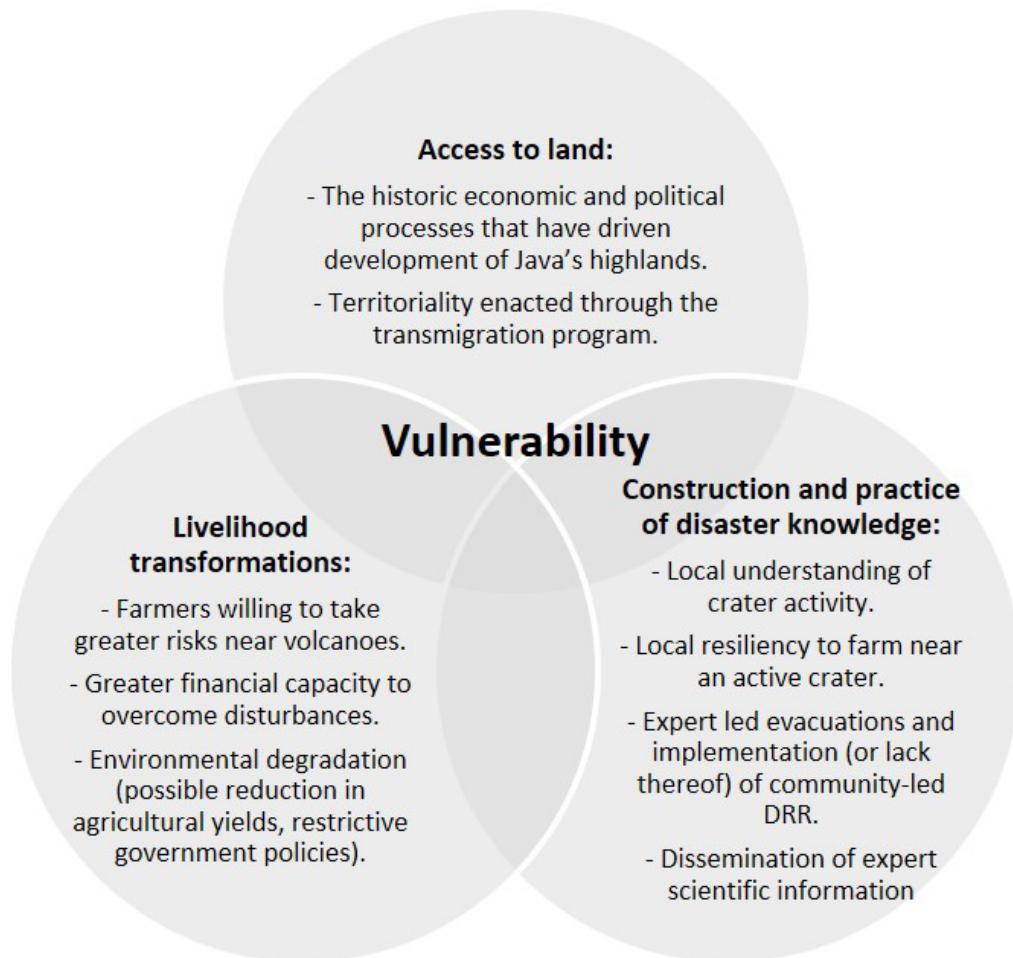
**Access to land:**

- The historic economic and political processes that have driven development of Java's highlands.

- Territoriality enacted through the transmigration program.

**Vulnerability**

**Livelihood transformations:**

- Farmers willing to take greater risks near volcanoes.

- Greater financial capacity to overcome disturbances.

- Environmental degradation (possible reduction in agricultural yields, restrictive government policies).

**Construction and practice of disaster knowledge:**

- Local understanding of crater activity.

- Local resiliency to farm near an active crater.

- Expert led evacuations and implementation (or lack thereof) of community-led DRR.

- Dissemination of expert scientific information